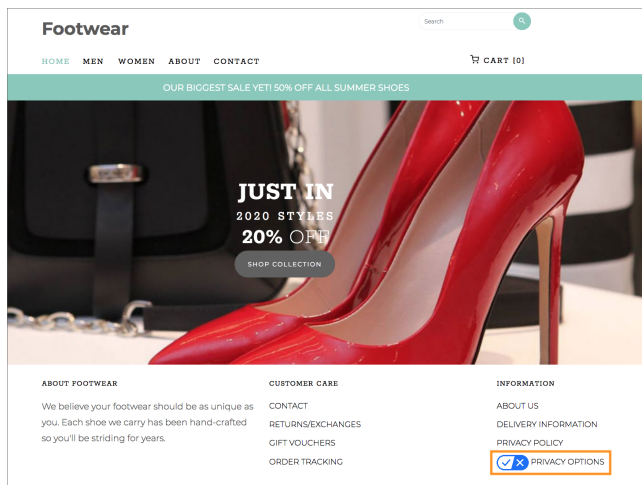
Footwear

Search

HOME MEN WOMEN ABOUT CONTACT

CART (0)

OUR BIGGEST SALE YET! 50% OFF ALL SUMMER SHOES

JUST IN
2020 STYLES
20% OFF
SHOP COLLECTION

ABOUT FOOTWEAR

We believe your footwear should be as unique as you. Each shoe we carry has been hand-crafted so you'll be striding for years.

CUSTOMER CARE

CONTACT
RETURNS/EXCHANGES
GIFT VOUCHERS
ORDER TRACKING

INFORMATION

ABOUT US
DELIVERY INFORMATION
PRIVACY POLICY
PRIVACY OPTIONS